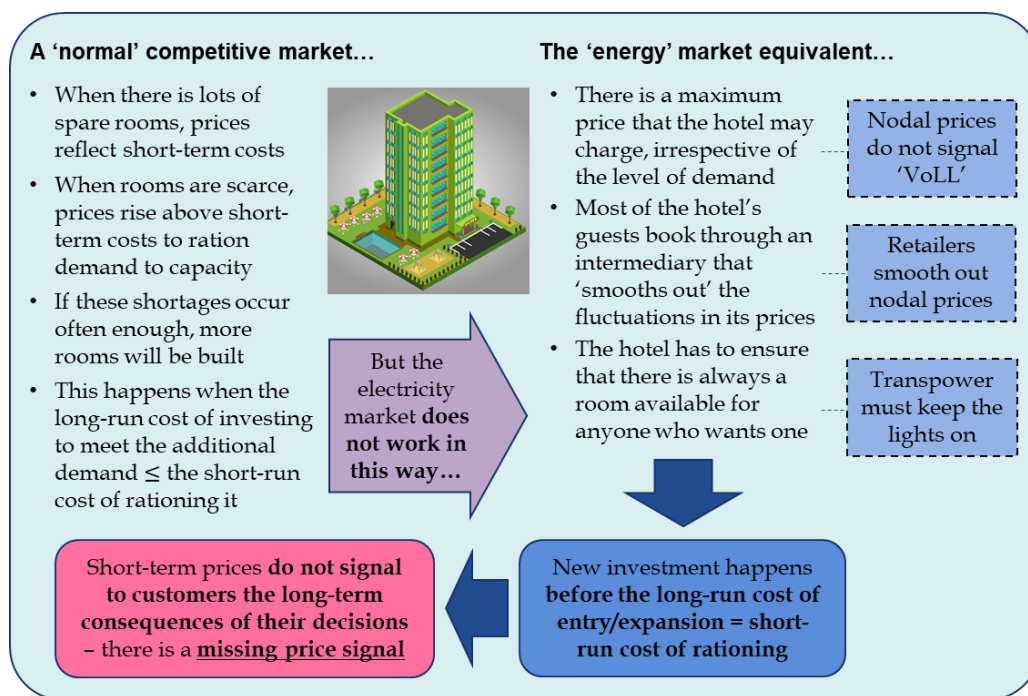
A 'normal' competitive market…

• When there is lots of spare rooms, prices reflect short-term costs
• When rooms are scarce, prices rise above short-term costs to ration demand to capacity
• If these shortages occur often enough, more rooms will be built
• This happens when the long-run cost of investing to meet the additional demand ≤ the short-run cost of rationing it

But the electricity market **does not work in this way…**

The 'energy' market equivalent…

• There is a maximum price that the hotel may charge, irrespective of the level of demand
• Most of the hotel's guests book through an intermediary that 'smooths out' the fluctuations in its prices
• The hotel has to ensure that there is always a room available for anyone who wants one

Nodal prices do not signal 'VoLL'

Retailers smooth out nodal prices

Transpower must keep the lights on

New investment happens **before the long-run cost of entry/expansion = short-run cost of rationing**

Short-term prices **do not signal to customers the long-term consequences of their decisions** – there is a **missing price signal**